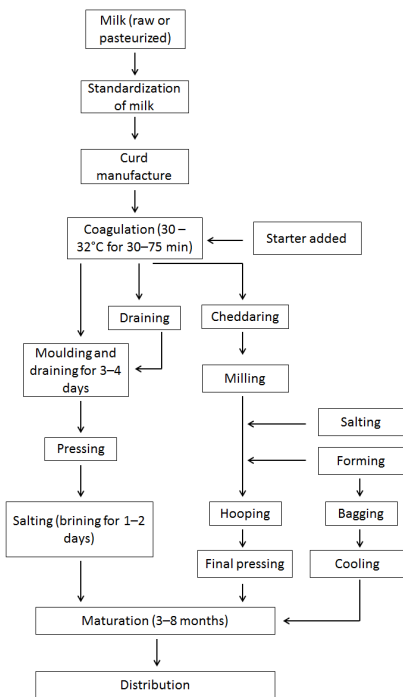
Milk (raw or pasteurized)

Standardization of milk

Curd manufacture

Coagulation (30 – 32°C for 30–75 min)

Starter added

Draining

Cheddaring

Moulding and draining for 3–4 days

Milling

Salting

Forming

Pressing

Bagging

Salting (brining for 1–2 days)

Hooping

Final pressing

Cooling

Maturation (3–8 months)

Distribution